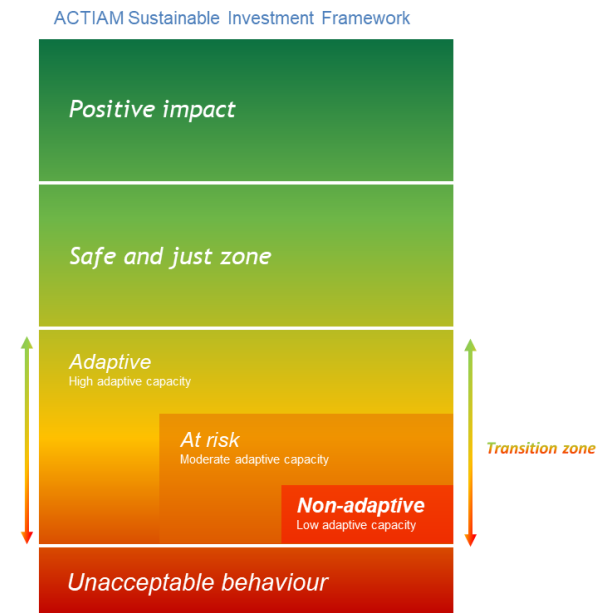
ACTIAM Sustainable Investment Framework

Positive impact

Safe and just zone

Adaptive
High adaptive capacity

At risk
Moderate adaptive capacity

Non-adaptive
Low adaptive capacity

Transition zone

Unacceptable behaviour